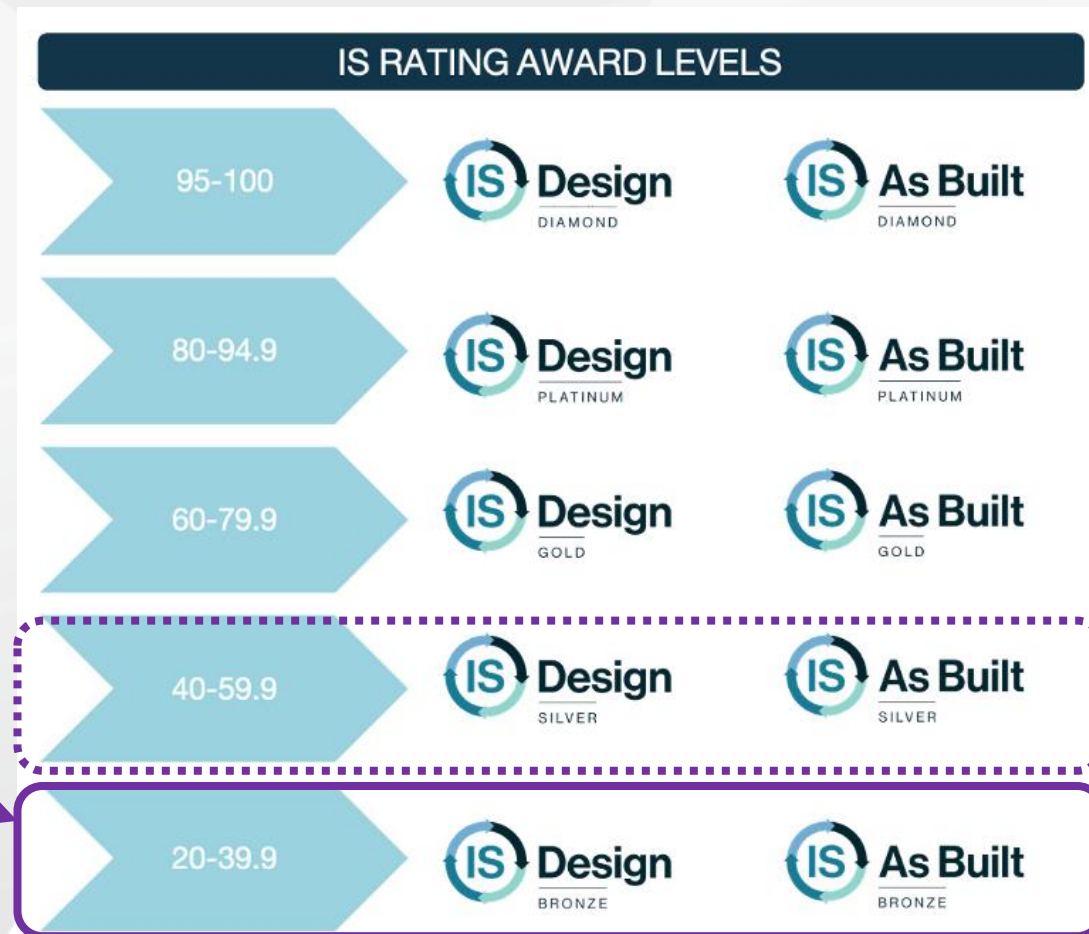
IS RATING AWARD LEVELS

95-100
IS Design DIAMOND
IS As Built DIAMOND

80-94.9
IS Design PLATINUM
IS As Built PLATINUM

60-79.9
IS Design GOLD
IS As Built GOLD

40-59.9
IS Design SILVER
IS As Built SILVER

20-39.9
IS Design BRONZE
IS As Built BRONZE